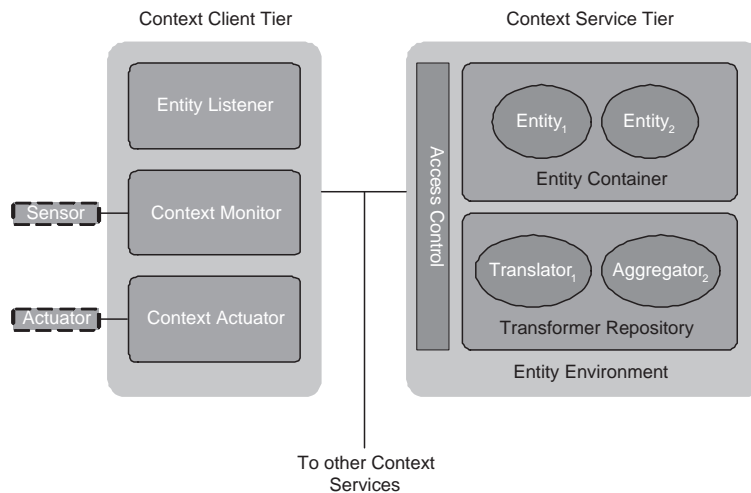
Context Client Tier

Context Service Tier

Entity Listener

Sensor

Context Monitor

Actuator

Context Actuator

Access Control

Entity$_1$

Entity$_2$

Entity Container

Translator$_1$

Aggregator$_2$

Transformer Repository

Entity Environment

To other Context Services